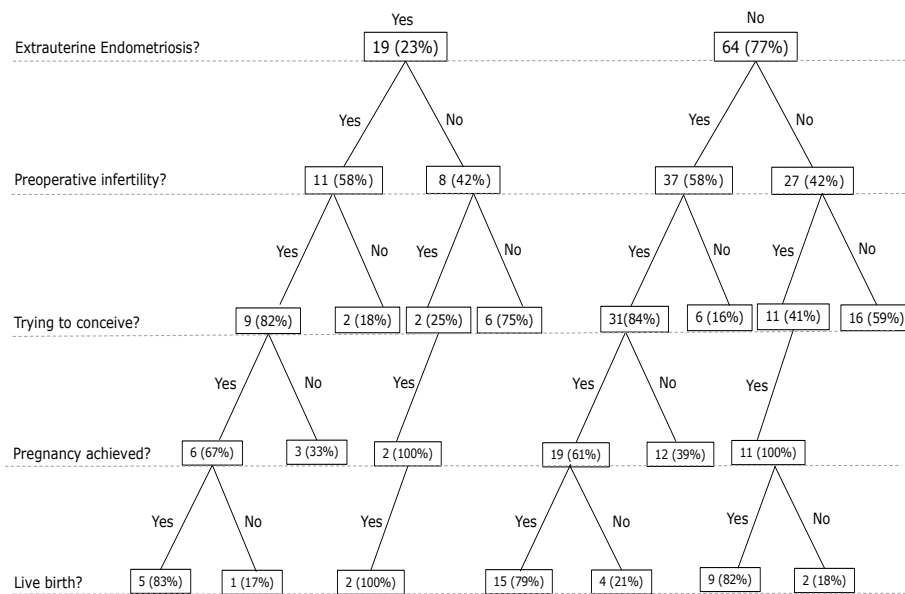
Yes
No
Extrauterine Endometriosis?
19 (23%)
64 (77%)

Yes
No
Yes
No

Preoperative infertility?
11 (58%)
8 (42%)
37 (58%)
27 (42%)

Yes
No
Yes
No
Yes
No
Yes
No

Trying to conceive?
9 (82%)
2 (18%)
2 (25%)
6 (75%)
31(84%)
6 (16%)
11 (41%)
16 (59%)

Yes
No
Yes
Yes
No
Yes

Pregnancy achieved?
6 (67%)
3 (33%)
2 (100%)
19 (61%)
12 (39%)
11 (100%)

Yes
No
Yes
Yes
No
Yes
No

Live birth?
5 (83%)
1 (17%)
2 (100%)
15 (79%)
4 (21%)
9 (82%)
2 (18%)